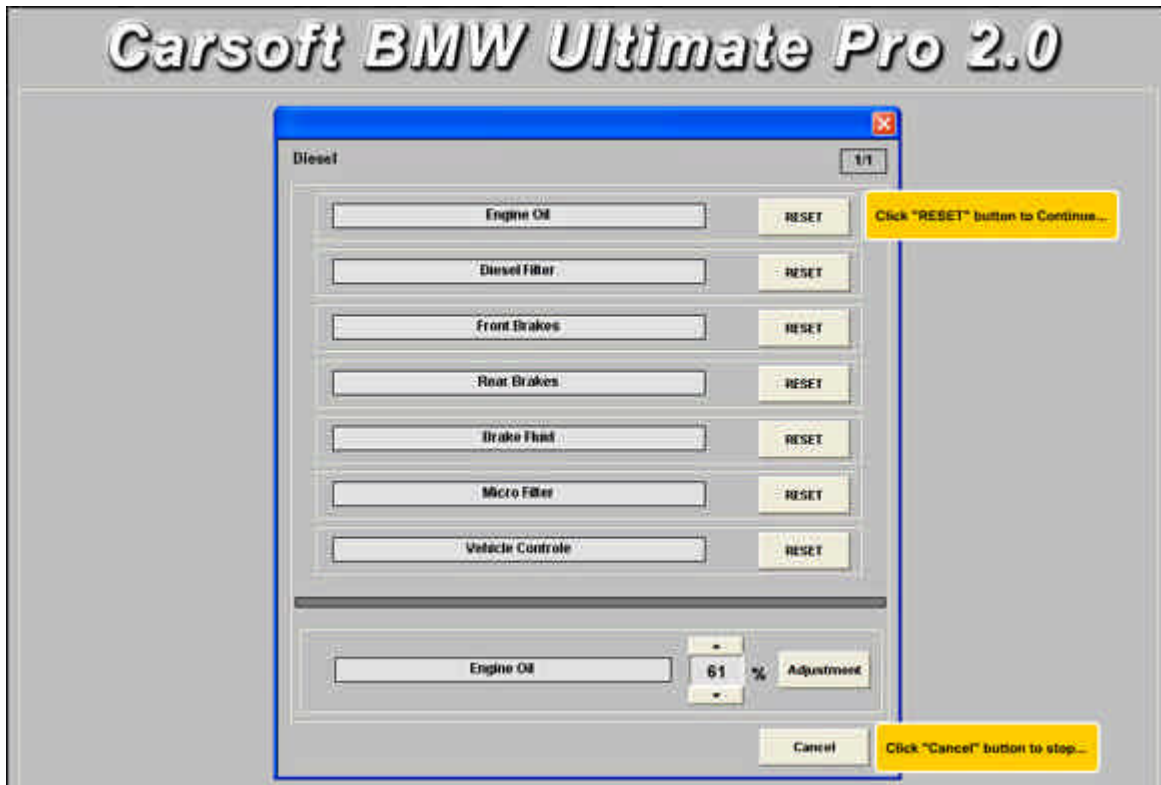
Carsoft BMW Ultimate Pro 2.0

Diesel

1/1

Engine Oil

RESET

Click "RESET" button to Continue...

Diesel Filter

RESET

Front Brakes

RESET

Rear Brakes

RESET

Brake Fluid

RESET

Micro Filter

RESET

Vehicle Controle

RESET

Engine Oil

61 %

Adjustment

Cancel

Click "Cancel" button to stop...